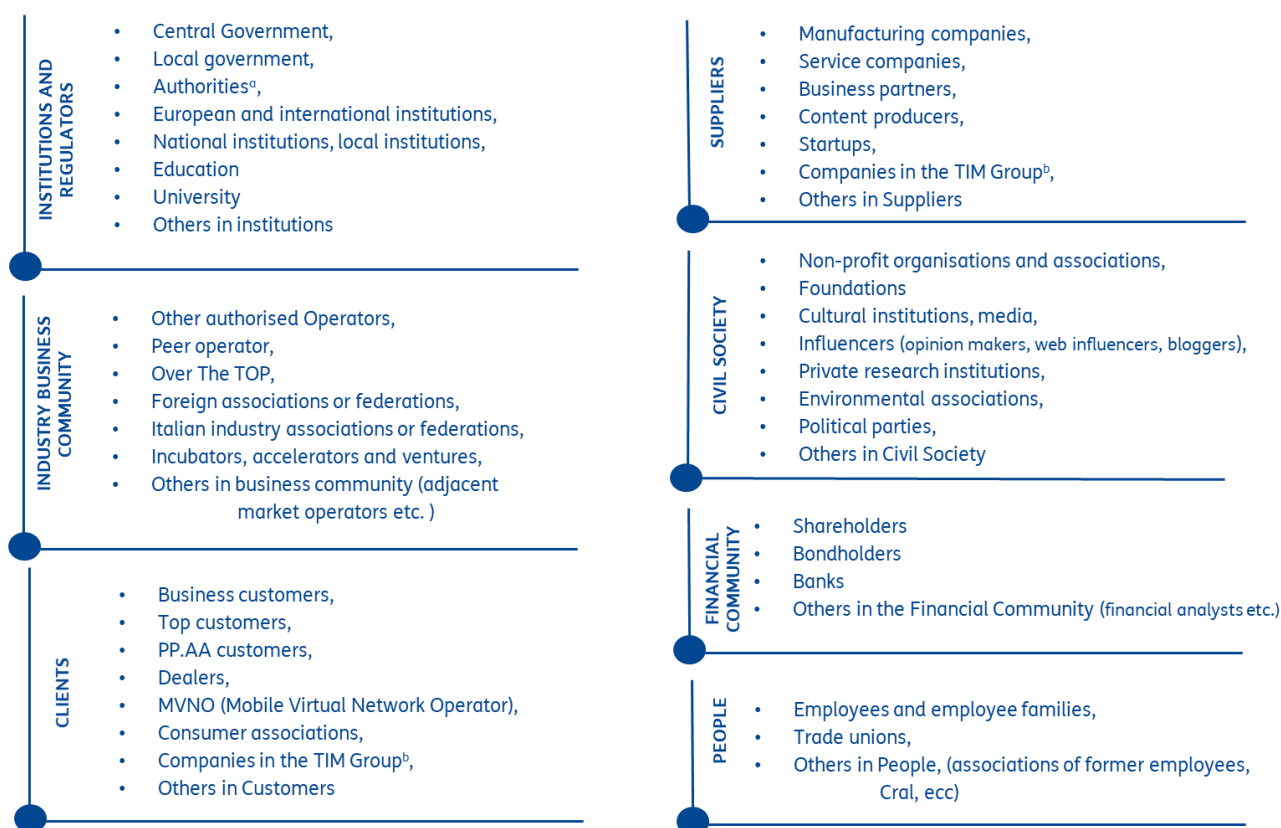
INSTITUTIONS AND REGULATORS

- Central Government,
- Local government,
- Authorities$^{a}$,
- European and international institutions,
- National institutions, local institutions,
- Education
- University
- Others in institutions

INDUSTRY BUSINESS COMMUNITY

- Other authorised Operators,
- Peer operator,
- Over The TOP,
- Foreign associations or federations,
- Italian industry associations or federations,
- Incubators, accelerators and ventures,
- Others in business community (adjacent market operators etc. )

CLIENTS

- Business customers,
- Top customers,
- PP.AA customers,
- Dealers,
- MVNO (Mobile Virtual Network Operator),
- Consumer associations,
- Companies in the TIM Group$^{b}$,
- Others in Customers

SUPPLIERS

- Manufacturing companies,
- Service companies,
- Business partners,
- Content producers,
- Startups,
- Companies in the TIM Group$^{b}$,
- Others in Suppliers

CIVIL SOCIETY

- Non-profit organisations and associations,
- Foundations
- Cultural institutions, media,
- Influencers (opinion makers, web influencers, bloggers),
- Private research institutions,
- Environmental associations,
- Political parties,
- Others in Civil Society

FINANCIAL COMMUNITY

- Shareholders
- Bondholders
- Banks
- Others in the Financial Community (financial analysts etc.)

PEOPLE

- Employees and employee families,
- Trade unions,
- Others in People, (associations of former employees, Cral, ecc)